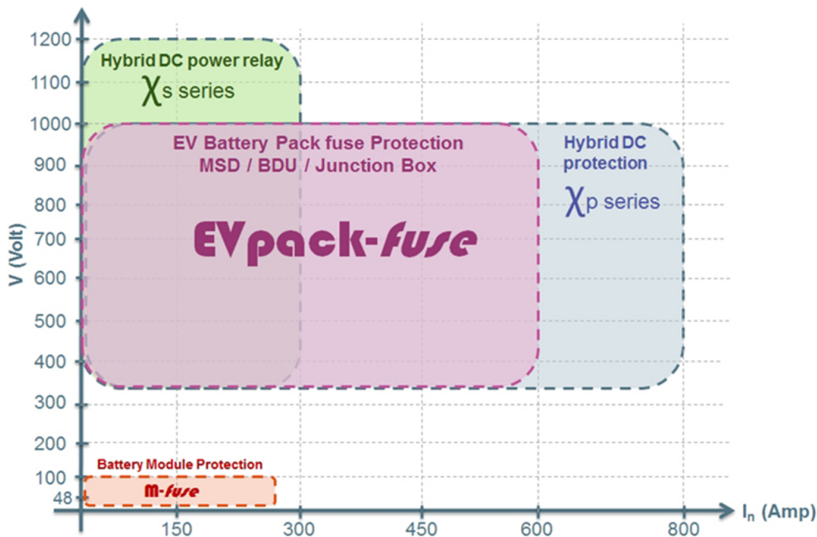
1200
1100
1000
900
800
700
600
500
400
300
200
100
48

V (Volt)

Hybrid DC power relay
$\chi$s series

EV Battery Pack fuse Protection
MSD / BDU / Junction Box

EVpack-fuse

Hybrid DC protection
$\chi$p series

Battery Module Protection
M-fuse

150
300
450
600
800
$I_n$ (Amp)